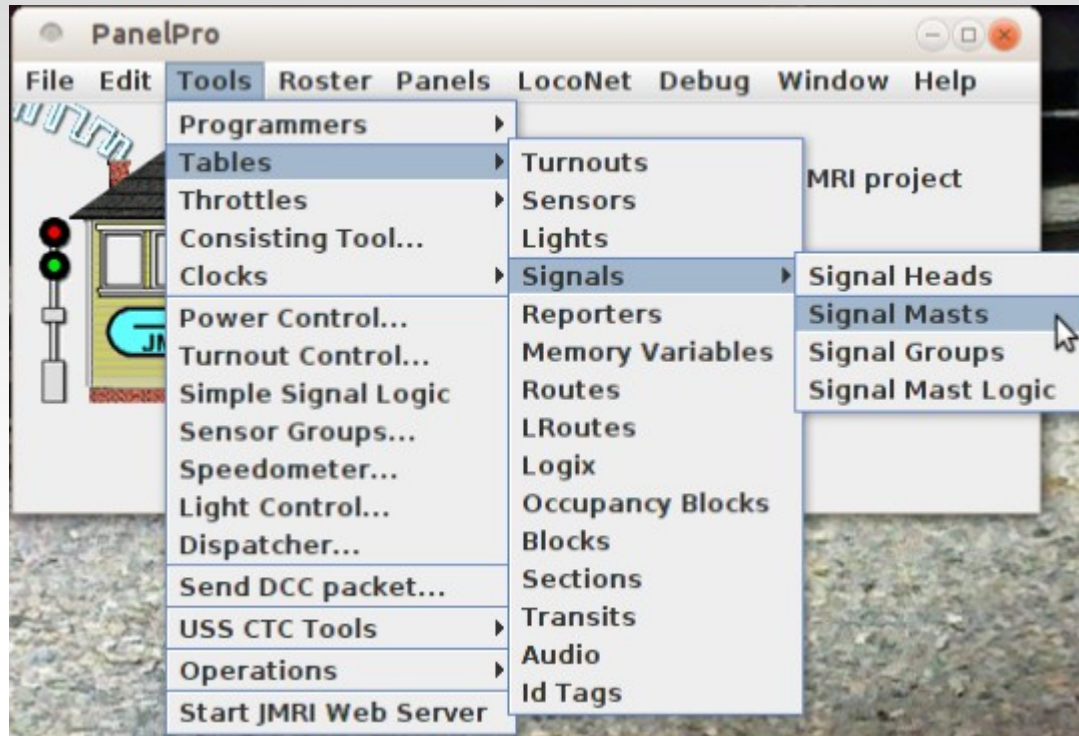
PanelPro

File Edit Tools Roster Panels LocoNet Debug Window Help

Programmers
Tables
Throttles
Consisting Tool...
Clocks
Power Control...
Turnout Control...
Simple Signal Logic
Sensor Groups...
Speedometer...
Light Control...
Dispatcher...
Send DCC packet...
USS CTC Tools
Operations
Start JMRI Web Server

Turnouts
Sensors
Lights
Signals
Reporters
Memory Variables
Routes
LRoutes
Logix
Occupancy Blocks
Blocks
Sections
Transits
Audio
Id Tags

Signal Heads
Signal Masts
Signal Groups
Signal Mast Logic

MRI project

JM